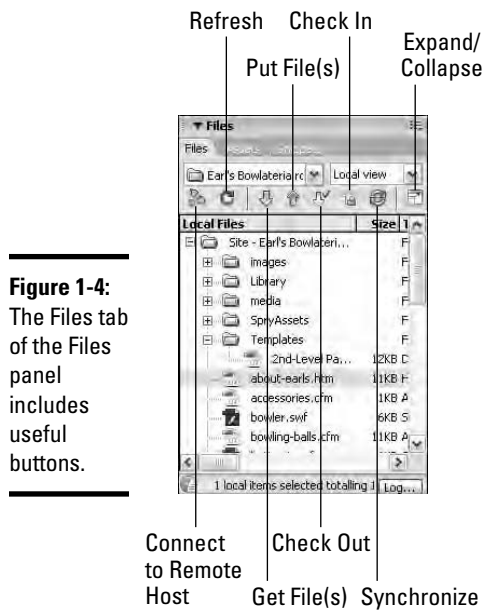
Refresh

Check In

Expand/ Collapse

Put File(s)

Figure 1-4: The Files tab of the Files panel includes useful buttons.

▼ Files

Files

Earl's Bowlateria

Local view

Local Files

Size

Site - Earl's Bowlateri...

F

images

F

Library

F

media

F

SpryAssets

F

Templates

F

2nd-Level Pa...

12KB

about-earls.htm

11KB

accessories.cfm

1KB

bowler.swf

6KB

bowling-balls.cfm

11KB

1 local items selected totalling

Log...

Connect to Remote Host

Check Out

Get File(s)

Synchronize